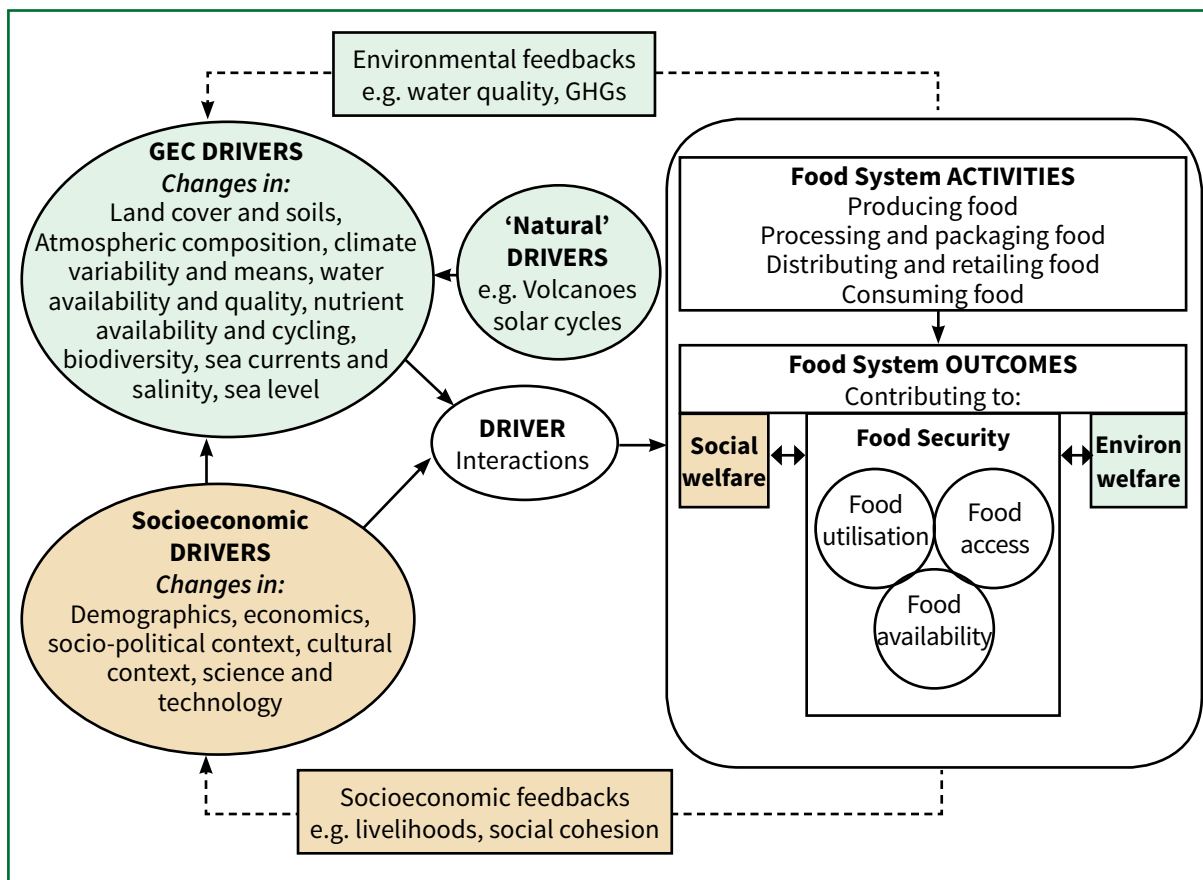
Environmental feedbacks
e.g. water quality, GHGs

**GEC DRIVERS**
*Changes in:*
Land cover and soils, Atmospheric composition, climate variability and means, water availability and quality, nutrient availability and cycling, biodiversity, sea currents and salinity, sea level

**'Natural' DRIVERS**
e.g. Volcanoes solar cycles

**DRIVER**
Interactions

**Socioeconomic DRIVERS**
*Changes in:*
Demographics, economics, socio-political context, cultural context, science and technology

**Food System ACTIVITIES**
Producing food
Processing and packaging food
Distributing and retailing food
Consuming food

**Food System OUTCOMES**
Contributing to:

**Social welfare**

**Food Security**

Food utilisation

Food access

Food availability

**Environ welfare**

Socioeconomic feedbacks
e.g. livelihoods, social cohesion